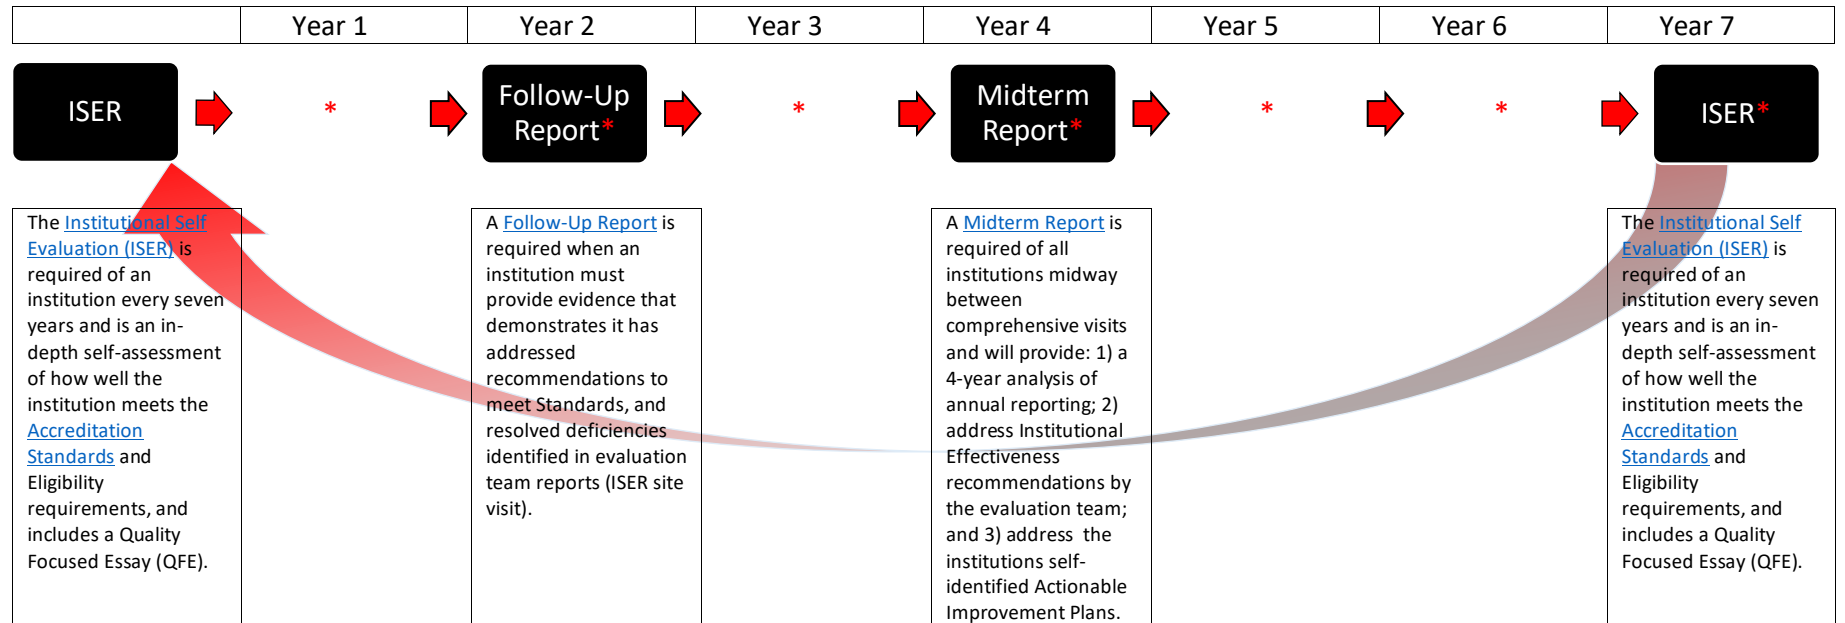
| | Year 1 | Year 2 | Year 3 | Year 4 | Year 5 | Year 6 | Year 7 |
|---|---|---|---|---|---|---|---|

ISER

*

Follow-Up Report*

*

Midterm Report*

*

*

ISER*

The Institutional Self Evaluation (ISER) is required of an institution every seven years and is an in-depth self-assessment of how well the institution meets the Accreditation Standards and Eligibility requirements, and includes a Quality Focused Essay (QFE).

A Follow-Up Report is required when an institution must provide evidence that demonstrates it has addressed recommendations to meet Standards, and resolved deficiencies identified in evaluation team reports (ISER site visit).

A Midterm Report is required of all institutions midway between comprehensive visits and will provide: 1) a 4-year analysis of annual reporting; 2) address Institutional Effectiveness recommendations by the evaluation team; and 3) address the institutions self-identified Actionable Improvement Plans.

The Institutional Self Evaluation (ISER) is required of an institution every seven years and is an in-depth self-assessment of how well the institution meets the Accreditation Standards and Eligibility requirements, and includes a Quality Focused Essay (QFE).